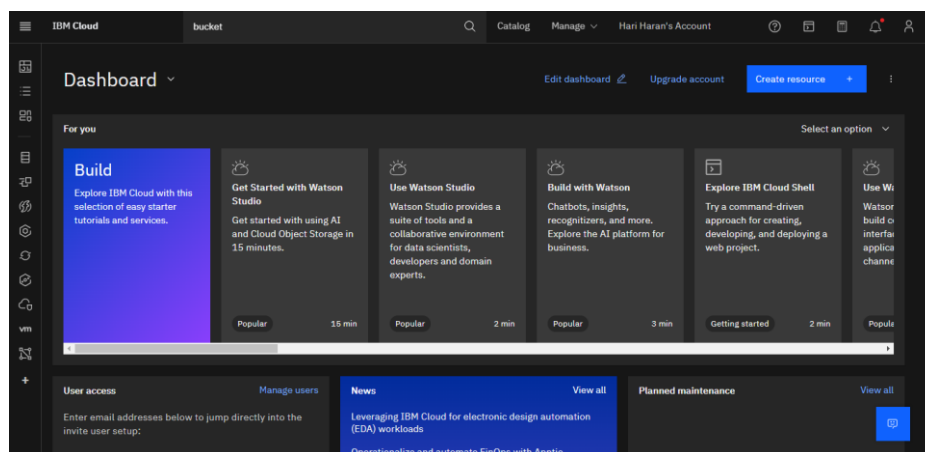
IBM Cloud

bucket

Catalog Manage Hari Haran's Account

vm

Dashboard

Edit dashboard Upgrade account Create resource +

For you

Select an option

Build

Explore IBM Cloud with this selection of easy starter tutorials and services.

Get Started with Watson Studio

Get started with using AI and Cloud Object Storage in 15 minutes.

Popular 15 min

Use Watson Studio

Watson Studio provides a suite of tools and a collaborative environment for data scientists, developers and domain experts.

Popular 2 min

Build with Watson

Chatbots, insights, recognizers, and more. Explore the AI platform for business.

Popular 3 min

Explore IBM Cloud Shell

Try a command-driven approach for creating, developing, and deploying a web project.

Getting started 2 min

Use Wa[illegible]

Watso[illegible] build c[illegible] interfa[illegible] applica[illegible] channe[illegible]

Popula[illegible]

User access

Manage users

Enter email addresses below to jump directly into the invite user setup:

News

View all

Leveraging IBM Cloud for electronic design automation (EDA) workloads

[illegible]

Planned maintenance

View all